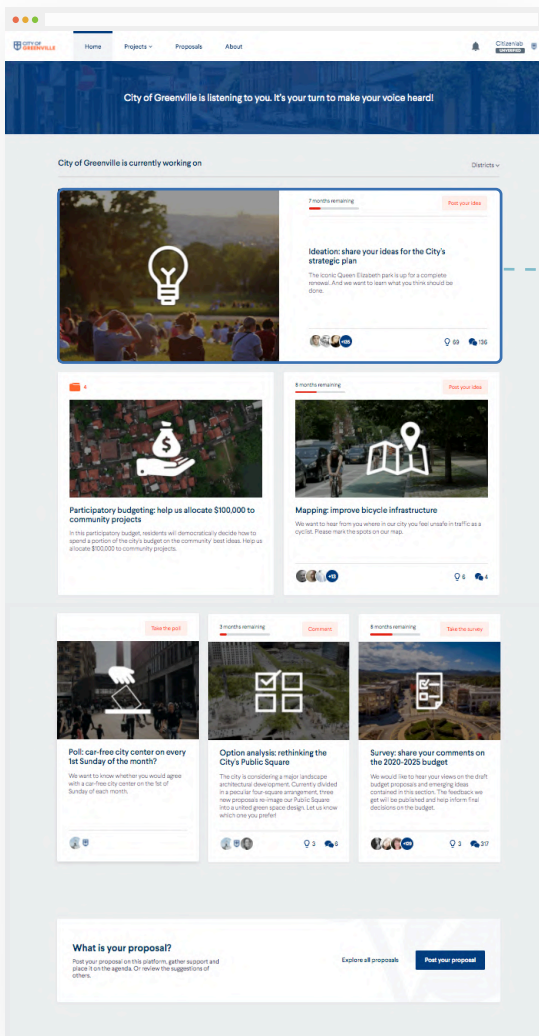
CITY OF GREENVILLE

Home Projects Proposals About

Citizenlab

City of Greenville is listening to you. It's your turn to make your voice heard!

City of Greenville is currently working on

Districts

7 months remaining

Post your idea

Ideation: share your ideas for the City's strategic plan

The iconic Queen Elizabeth park is up for a complete renewal. And we want to learn what you think should be done.

+125

69 136

4

Participatory budgeting: help us allocate $100,000 to community projects

In this participatory budget, residents will democratically decide how to spend a portion of the city's budget on the community' best ideas. Help us allocate $100,000 to community projects.

8 months remaining

Post your idea

Mapping: improve bicycle infrastructure

We want to hear from you where in our city you feel unsafe in traffic as a cyclist. Please mark the spots on our map.

+13

6 4

Take the poll

Poll: car-free city center on every 1st Sunday of the month?

We want to know whether you would agree with a car-free city center on the 1st of Sunday of each month.

3 months remaining

Comment

Option analysis: rethinking the City's Public Square

The city is considering a major landscape architecture development. Currently divided in a peculiar four-square arrangement, three new proposals re-image our Public Square into a united green space design. Let us know which one you prefer!

3 8

6 months remaining

Take the survey

Survey: share your comments on the 2020-2025 budget

We would like to hear your views on the draft budget proposals and emerging ideas contained in this section. The feedback we get will be published and help inform final decisions on the budget.

+28

3 317

What is your proposal?

Post your proposal on this platform, gather support and place it on the agenda. Or review the suggestions of others.

Explore all proposals

Post your proposal